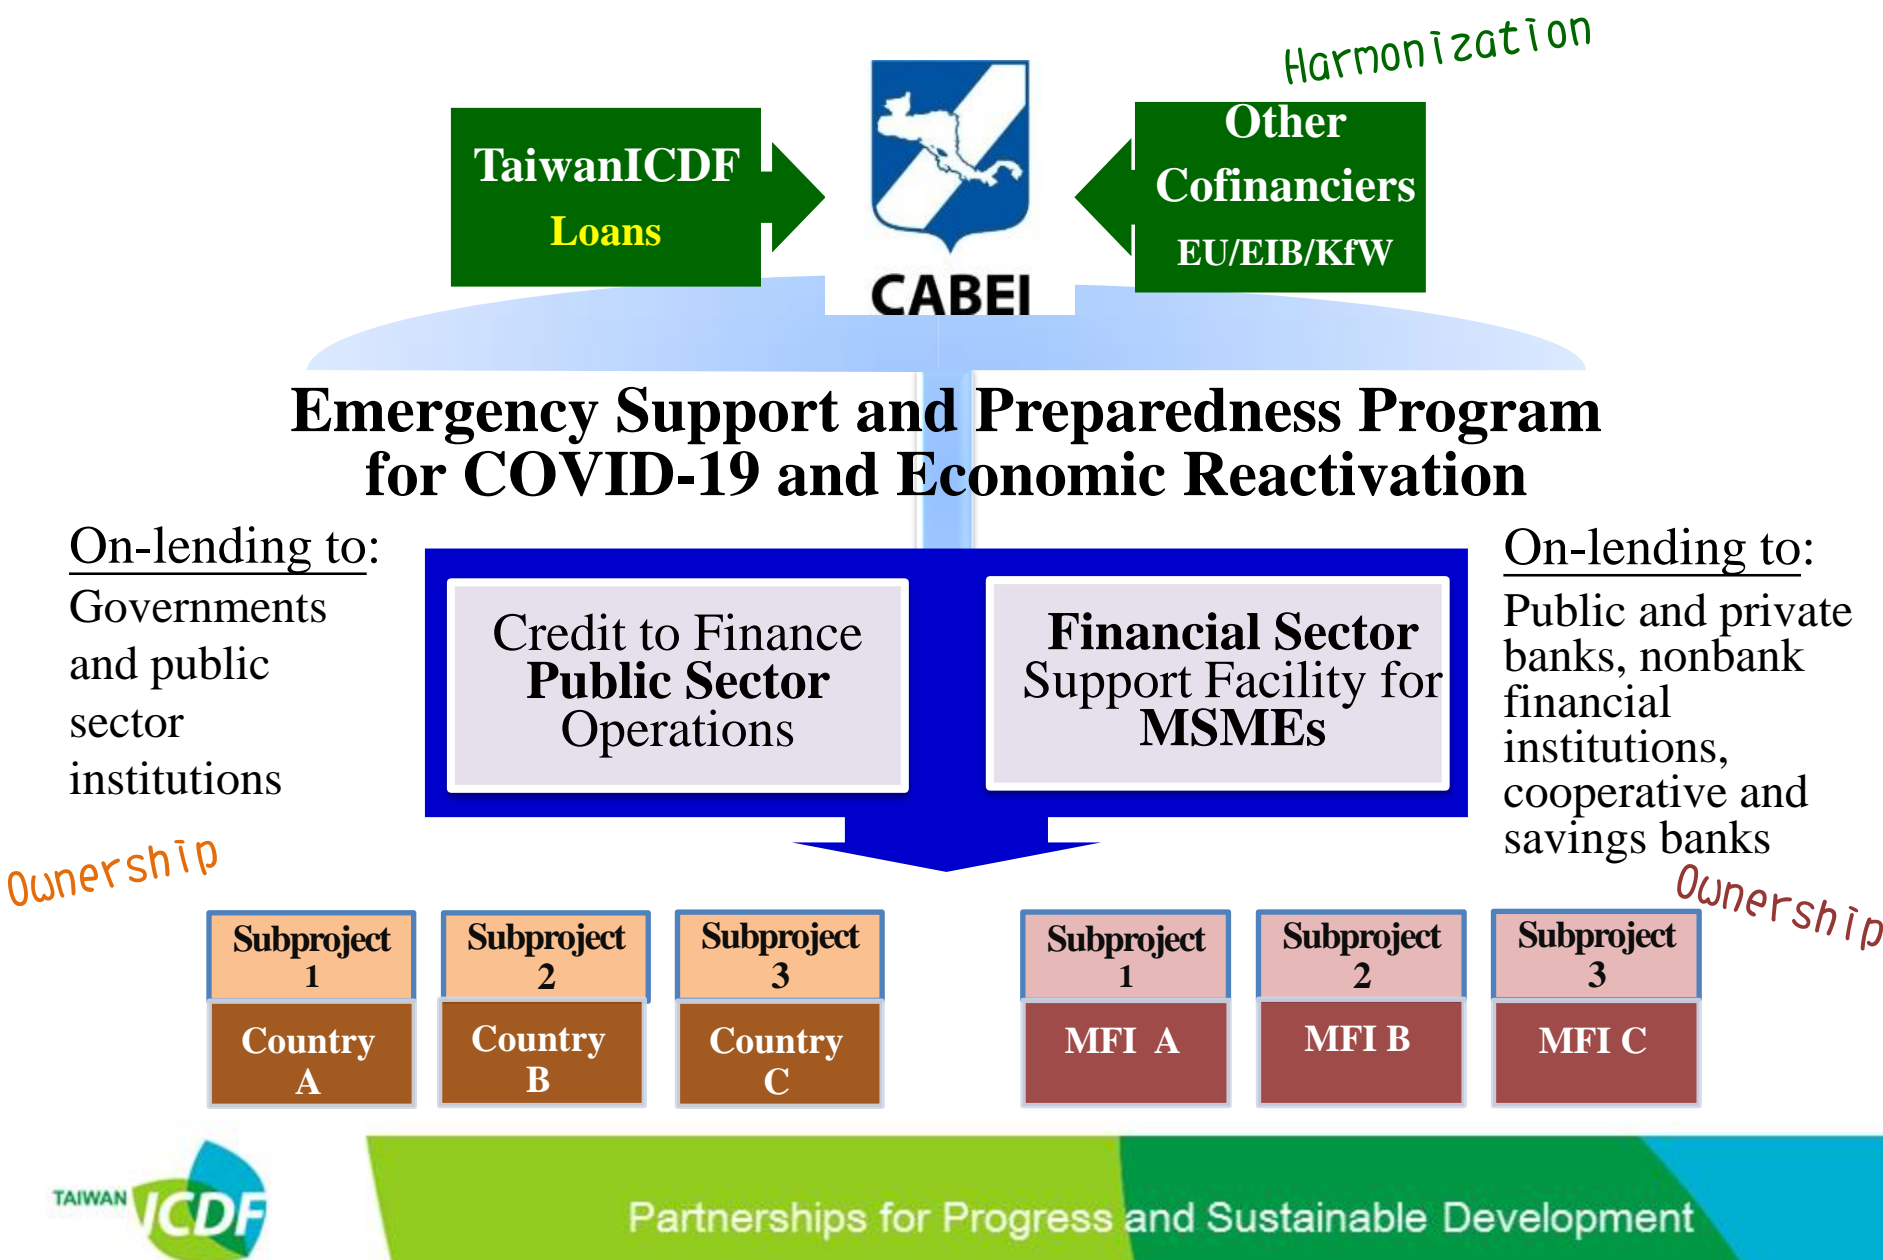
Harmonization

TaiwanICDF
Loans

CABEI

Other
Cofinanciers
EU/EIB/KfW

Emergency Support and Preparedness Program
for COVID-19 and Economic Reactivation

On-lending to:
Governments and public sector institutions

Credit to Finance
Public Sector
Operations

Financial Sector
Support Facility for
MSMEs

On-lending to:
Public and private banks, nonbank financial institutions, cooperative and savings banks

Ownership

Ownership

Subproject 1
Country A

Subproject 2
Country B

Subproject 3
Country C

Subproject 1
MFI A

Subproject 2
MFI B

Subproject 3
MFI C

TAIWAN ICDF

Partnerships for Progress and Sustainable Development